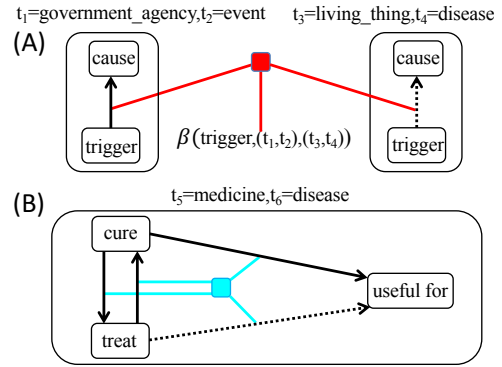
$t_1$=government_agency,$t_2$=event

$t_3$=living_thing,$t_4$=disease

(A)

cause

trigger

$\beta$(trigger,($t_1$,$t_2$),($t_3$,$t_4$))

cause

trigger

$t_5$=medicine,$t_6$=disease

(B)

cure

treat

useful for